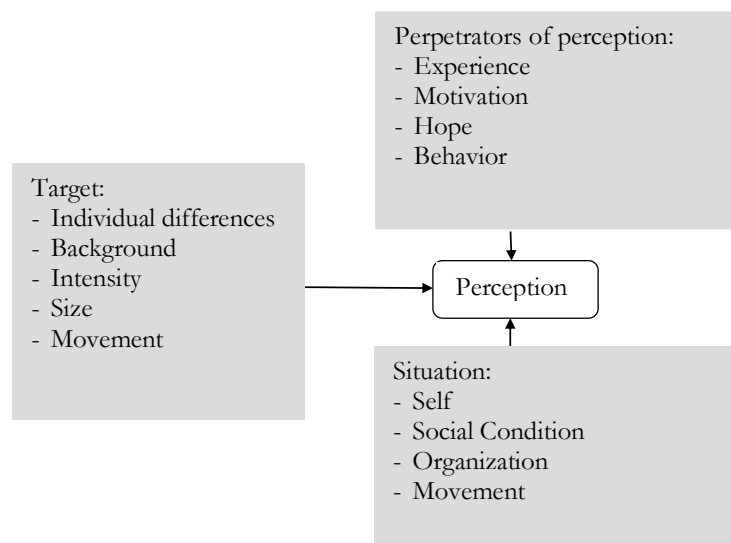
Perpetrators of perception:
- Experience
- Motivation
- Hope
- Behavior

Target:
- Individual differences
- Background
- Intensity
- Size
- Movement

Perception

Situation:
- Self
- Social Condition
- Organization
- Movement